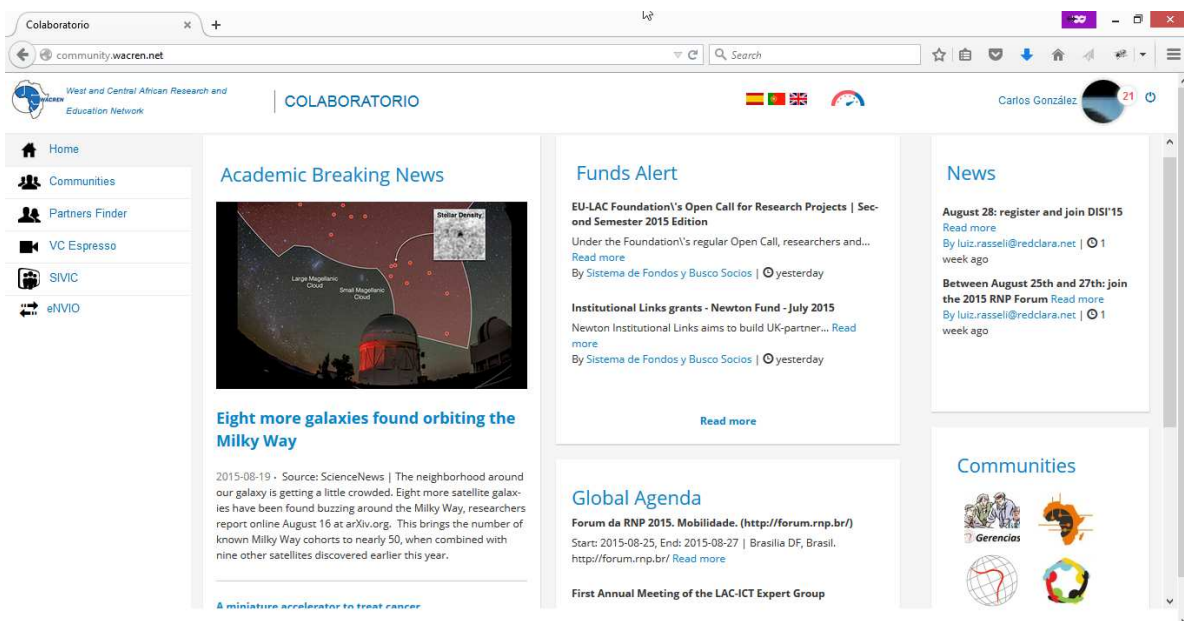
Colaboratorio

community.wacren.net

Search

WACREN West and Central African Research and Education Network

COLABORATORIO

Carlos González 21

Home
Communities
Partners Finder
VC Espresso
SIVIC
eNVIO

Academic Breaking News

Stellar Density
Large Magellanic Cloud
Small Magellanic Cloud

Eight more galaxies found orbiting the Milky Way

2015-08-19 · Source: ScienceNews | The neighborhood around our galaxy is getting a little crowded. Eight more satellite galaxies have been found buzzing around the Milky Way, researchers report online August 16 at arXiv.org. This brings the number of known Milky Way cohorts to nearly 50, when combined with nine other satellites discovered earlier this year.

A miniature accelerator to treat cancer

Funds Alert

EU-LAC Foundation\'s Open Call for Research Projects | Second Semester 2015 Edition
Under the Foundation\'s regular Open Call, researchers and... Read more
By Sistema de Fondos y Busco Socios | yesterday

Institutional Links grants - Newton Fund - July 2015
Newton Institutional Links aims to build UK-partner... Read more
By Sistema de Fondos y Busco Socios | yesterday

Read more

Global Agenda

Forum da RNP 2015. Mobilidade. (http://forum.rnp.br/)
Start: 2015-08-25, End: 2015-08-27 | Brasilia DF, Brasil. http://forum.rnp.br/ Read more

First Annual Meeting of the LAC-ICT Expert Group

News

August 28: register and join DISI'15 Read more
By luiz.rasseli@redclara.net | 1 week ago

Between August 25th and 27th: join the 2015 RNP Forum Read more
By luiz.rasseli@redclara.net | 1 week ago

Communities

Gerencias